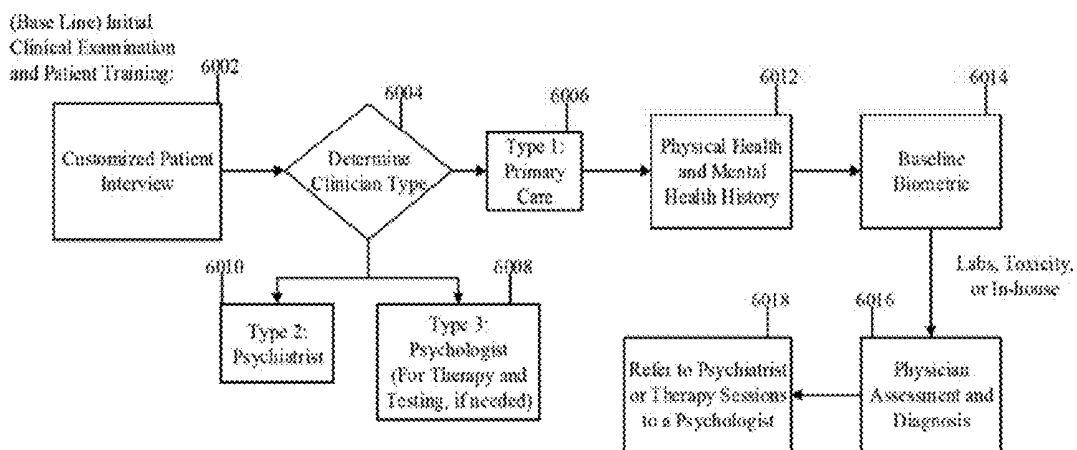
(Base Line) Initial Clinical Examination and Patient Training:

6002

Customized Patient Interview

6004

Determine Clinician Type

6006

Type 1: Primary Care

6012

Physical Health and Mental Health History

6014

Baseline Biometric

Labs, Toxicity, or In-house

6010

Type 2: Psychiatrist

6008

Type 3: Psychologist (For Therapy and Testing, if needed)

6018

Refer to Psychiatrist or Therapy Sessions to a Psychologist

6016

Physician Assessment and Diagnosis